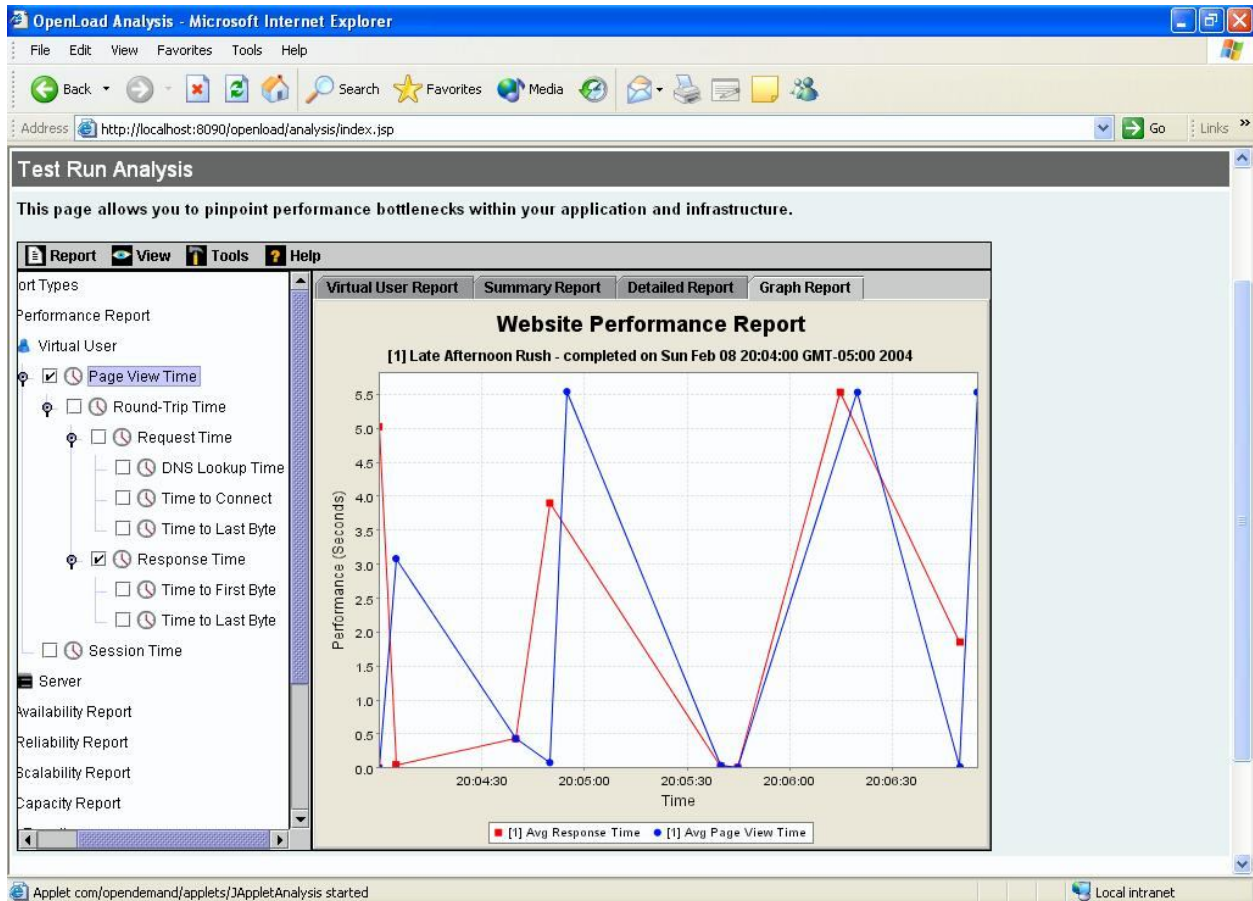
OpenLoad Analysis - Microsoft Internet Explorer

File Edit View Favorites Tools Help

Back Search Favorites Media

Address http://localhost:8090/openload/analysis/index.jsp Go Links »

Test Run Analysis

This page allows you to pinpoint performance bottlenecks within your application and infrastructure.

Report View Tools Help

ort Types
Performance Report
Virtual User
Page View Time
Round-Trip Time
Request Time
DNS Lookup Time
Time to Connect
Time to Last Byte
Response Time
Time to First Byte
Time to Last Byte
Session Time
Server
Availability Report
Reliability Report
Scalability Report
Capacity Report

Virtual User Report | Summary Report | Detailed Report | Graph Report

Website Performance Report

[1] Late Afternoon Rush - completed on Sun Feb 08 20:04:00 GMT-05:00 2004

Performance (Seconds)

5.5
5.0
4.5
4.0
3.5
3.0
2.5
2.0
1.5
1.0
0.5
0.0

20:04:30 20:05:00 20:05:30 20:06:00 20:06:30

Time

[1] Avg Response Time [1] Avg Page View Time

Applet com/opendemand/applets/JAppletAnalysis started

Local intranet